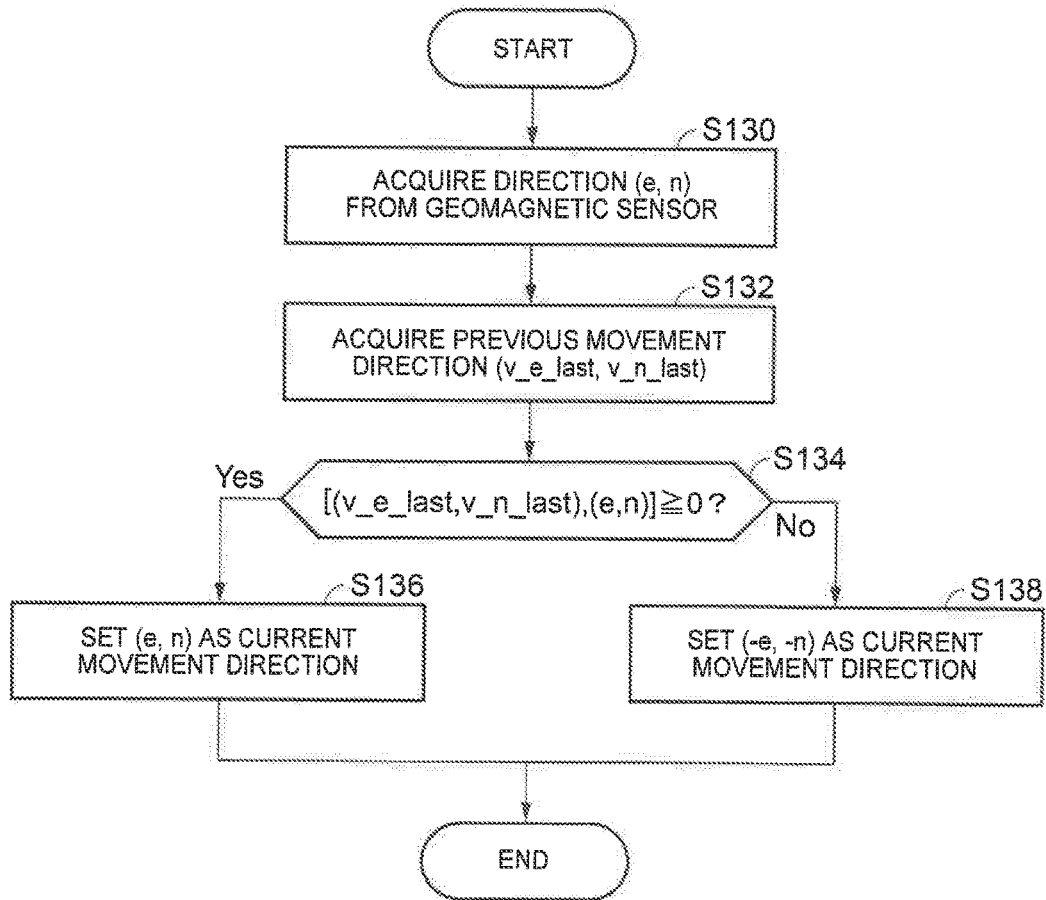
START

S130

ACQUIRE DIRECTION (e, n) FROM GEOMAGNETIC SENSOR

S132

ACQUIRE PREVIOUS MOVEMENT DIRECTION (v_e_last, v_n_last)

S134

Yes

[(v_e_last,v_n_last),(e,n)]$\geqq$0 ?

No

S136

SET (e, n) AS CURRENT MOVEMENT DIRECTION

S138

SET (-e, -n) AS CURRENT MOVEMENT DIRECTION

END